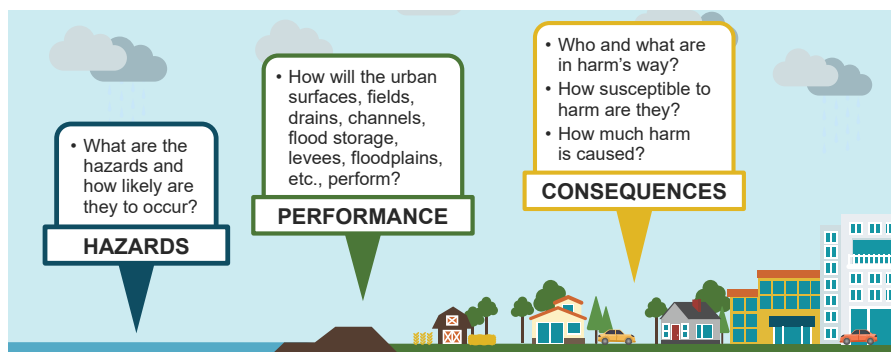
• What are the hazards and how likely are they to occur?

HAZARDS

• How will the urban surfaces, fields, drains, channels, flood storage, levees, floodplains, etc., perform?

PERFORMANCE

• Who and what are in harm's way?
• How susceptible to harm are they?
• How much harm is caused?

CONSEQUENCES